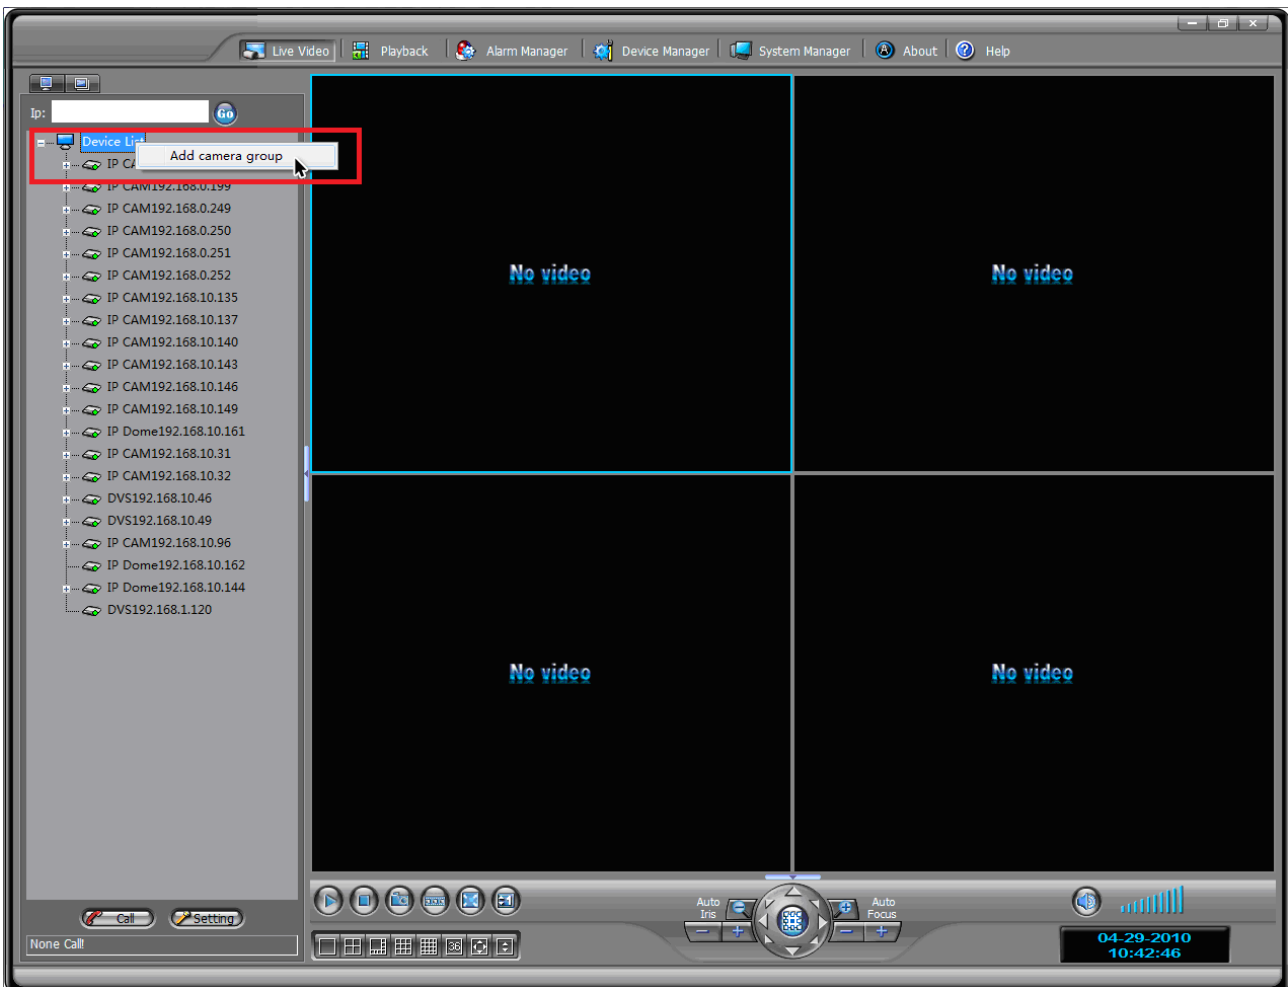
Live Video | Playback | Alarm Manager | Device Manager | System Manager | About | Help

Ip:
Go

Device List
Add camera group
IP CA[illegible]
IP CAM192.168.0.199
IP CAM192.168.0.249
IP CAM192.168.0.250
IP CAM192.168.0.251
IP CAM192.168.0.252
IP CAM192.168.10.135
IP CAM192.168.10.137
IP CAM192.168.10.140
IP CAM192.168.10.143
IP CAM192.168.10.146
IP CAM192.168.10.149
IP Dome192.168.10.161
IP CAM192.168.10.31
IP CAM192.168.10.32
DVS192.168.10.46
DVS192.168.10.49
IP CAM192.168.10.96
IP Dome192.168.10.162
IP Dome192.168.10.144
DVS192.168.1.120

No video
No video
No video
No video

Call
Setting
None Call!

36

Auto Iris
Auto Focus

04-29-2010
10:42:46